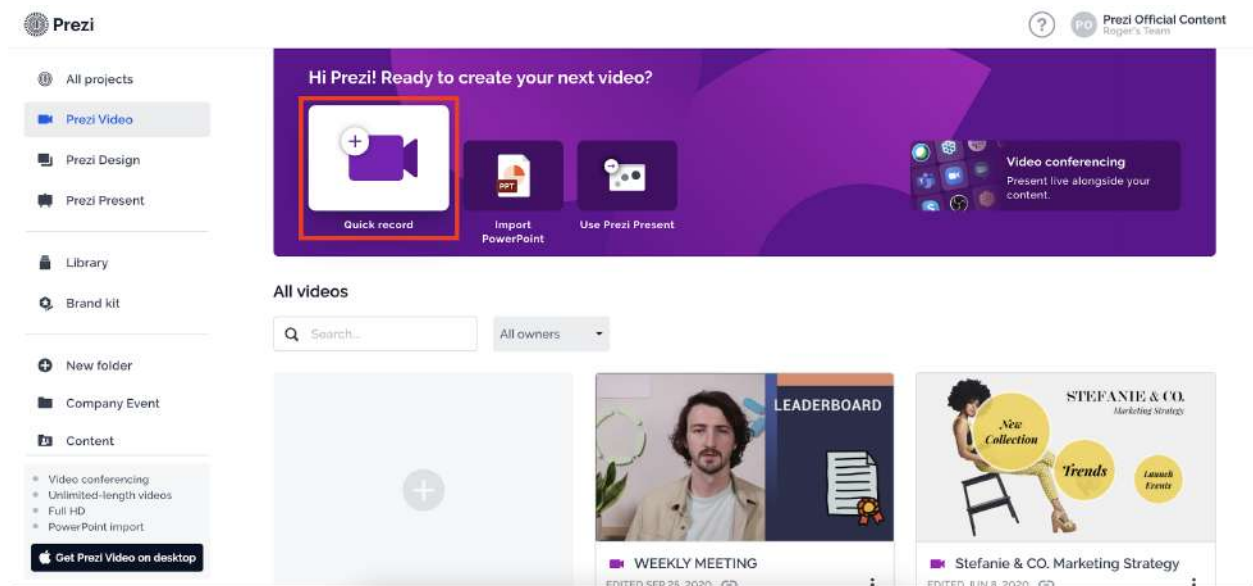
Prezi

PO Prezi Official Content
Roger's Team

All projects
Prezi Video
Prezi Design
Prezi Present

Library
Brand kit

New folder
Company Event
Content

Video conferencing
Unlimited-length videos
Full HD
PowerPoint import

Get Prezi Video on desktop

Hi Prezi! Ready to create your next video?

Quick record

PPT
Import PowerPoint

Use Prezi Present

Video conferencing
Present live alongside your content.

All videos

Search...

All owners

LEADERBOARD

STEFANIE & CO.
Marketing Strategy
New Collection
Trends
Launch Events

WEEKLY MEETING
EDITED SEP 25, 2020

Stefanie & CO. Marketing Strategy
EDITED JUN 8, 2020